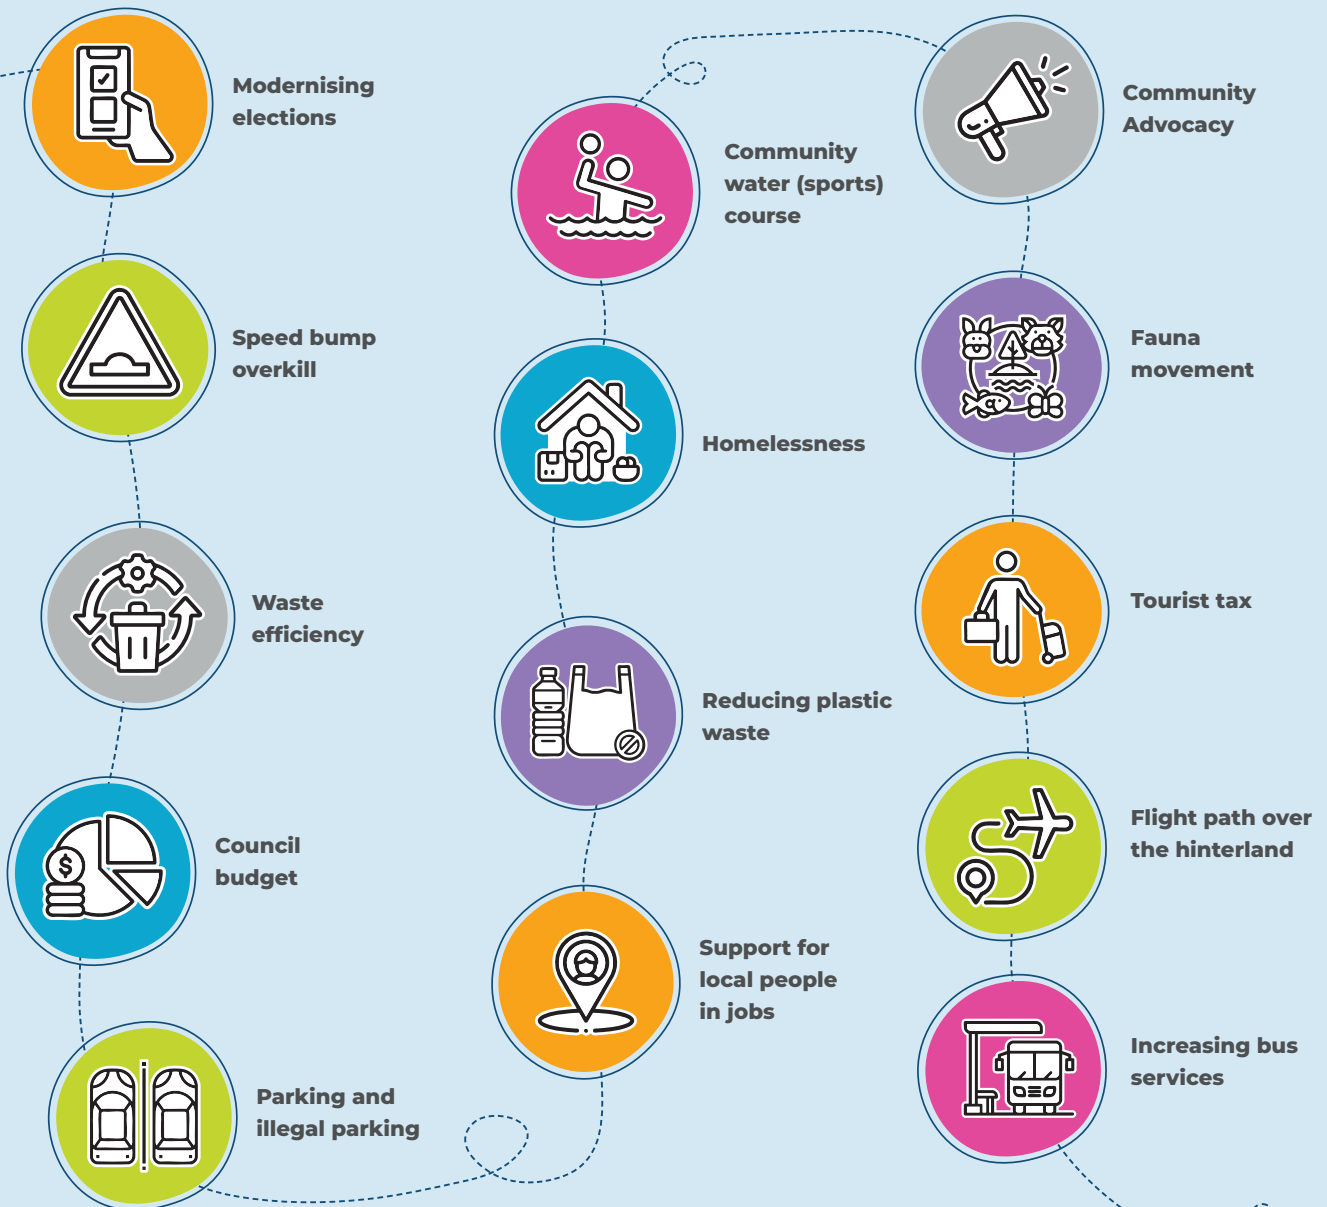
Modernising elections

Speed bump overkill

Waste efficiency

Council budget

Parking and illegal parking

Community water (sports) course

Homelessness

Reducing plastic waste

Support for local people in jobs

Community Advocacy

Fauna movement

Tourist tax

Flight path over the hinterland

Increasing bus services